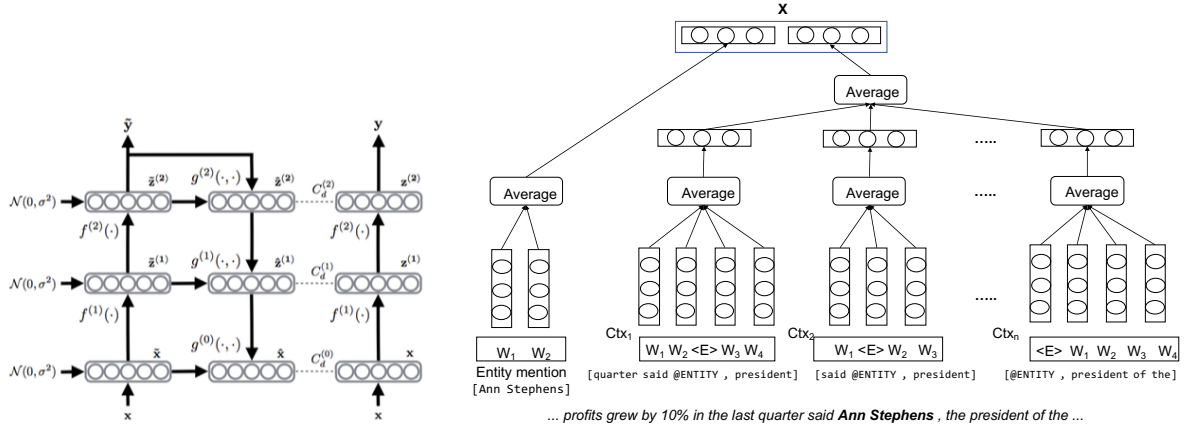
$\tilde{\mathbf{y}}$

$\mathbf{y}$

$\mathcal{N}(0,\sigma^2)$

$\tilde{\mathbf{z}}^{(2)}$

$g^{(2)}(\cdot,\cdot)$

$\hat{\mathbf{z}}^{(2)}$

$C_d^{(2)}$

$\mathbf{z}^{(2)}$

$f^{(2)}(\cdot)$

$f^{(2)}(\cdot)$

$\mathcal{N}(0,\sigma^2)$

$\tilde{\mathbf{z}}^{(1)}$

$g^{(1)}(\cdot,\cdot)$

$\hat{\mathbf{z}}^{(1)}$

$C_d^{(1)}$

$\mathbf{z}^{(1)}$

$f^{(1)}(\cdot)$

$f^{(1)}(\cdot)$

$\mathcal{N}(0,\sigma^2)$

$\tilde{\mathbf{x}}$

$g^{(0)}(\cdot,\cdot)$

$\hat{\mathbf{x}}$

$C_d^{(0)}$

$\mathbf{x}$

$\mathbf{x}$

$\mathbf{x}$

X

Average

Average

Average

Average

.....

Average

.....

.....

Ctx$_1$

Ctx$_2$

Ctx$_n$

W$_1$ W$_2$

Entity mention

[Ann Stephens]

W$_1$ W$_2$ <E> W$_3$ W$_4$

[quarter said @ENTITY , president]

W$_1$ <E> W$_2$ W$_3$

[said @ENTITY , president]

<E> W$_1$ W$_2$ W$_3$ W$_4$

[@ENTITY , president of the]

... profits grew by 10% in the last quarter said **Ann Stephens** , the president of the ...